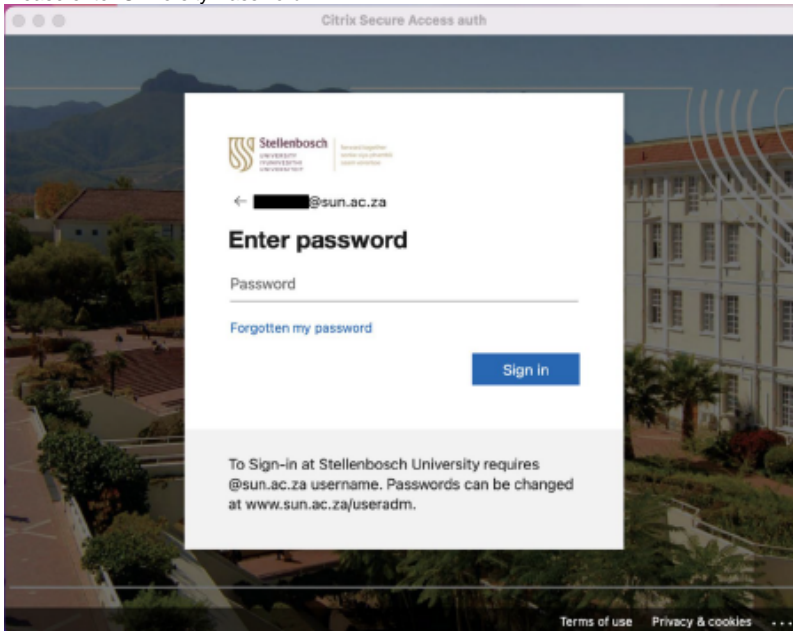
Citrix Secure Access auth

Stellenbosch
UNIVERSITY
IYUNIVESITHI
UNIVERSITEIT

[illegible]

← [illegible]@sun.ac.za

Enter password

Password

Forgotten my password

Sign in

To Sign-in at Stellenbosch University requires @sun.ac.za username. Passwords can be changed at www.sun.ac.za/useradm.

Terms of use Privacy & cookies ...